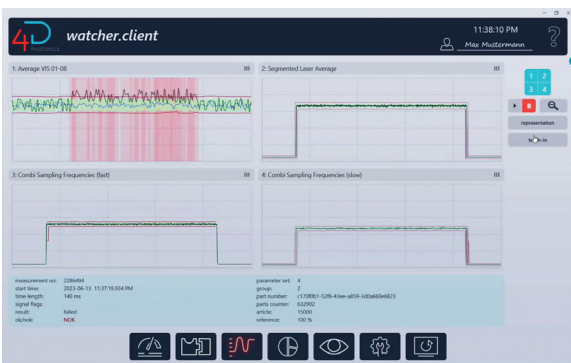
4D

watcher.client

11:38:10 PM

Max Mustermann

?

1: Average VIS 01-08

2: Segmented Laser Average

3: Combi Sampling Frequencies (fast)

4: Combi Sampling Frequencies (slow)

1 2
3 4

representation

zoom-in

measurement no: 2286494
start time: 2023-06-13 11:37:19.934 PM
time length: 140 ms
signal flags:
result: failed
ok/nok: NOK

parameter set: 4
group: 2
part number: c1700b1-52f6-43ee-a859-3d0a660e6823
parts counter: 632902
article: 15000
reference: 100 %